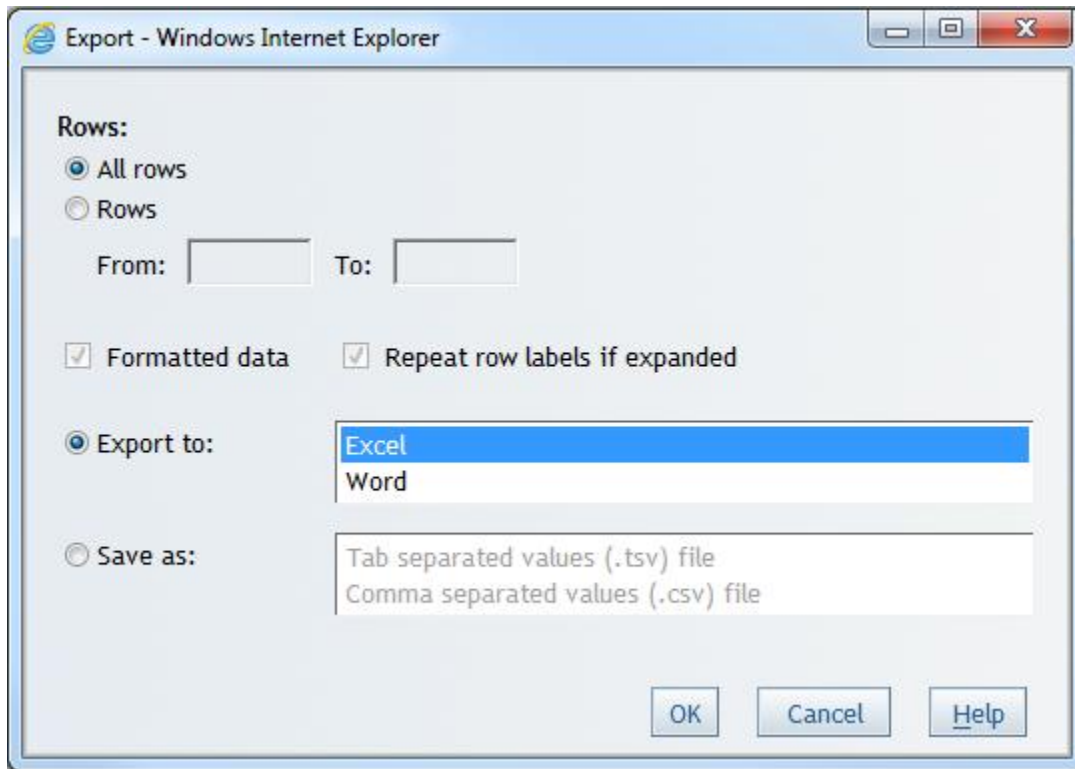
Export - Windows Internet Explorer

Rows:
All rows
Rows
From: To:

Formatted data Repeat row labels if expanded

Export to:
Excel
Word

Save as:
Tab separated values (.tsv) file
Comma separated values (.csv) file

OK Cancel Help